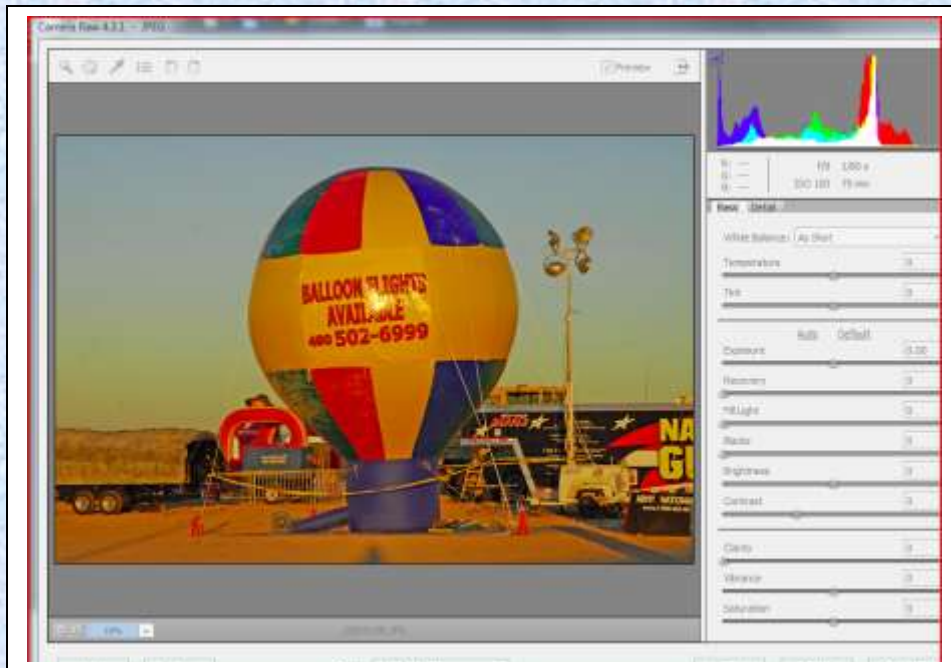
Camera Raw 4.3.1 - JPEG

Preview

f/8 1/80 s
ISO 100 75 mm

Basic Detail

White Balance: As Shot

Temperature 0

Tint 0

Auto Default

Exposure 0.00

Recovery 0

Fill Light 0

Blacks 0

Brightness 0

Contrast 0

Clarity 0

Vibrance 0

Saturation 0

BALLOON FLIGHTS AVAILABLE 480 502-6999

NA
GU

19%